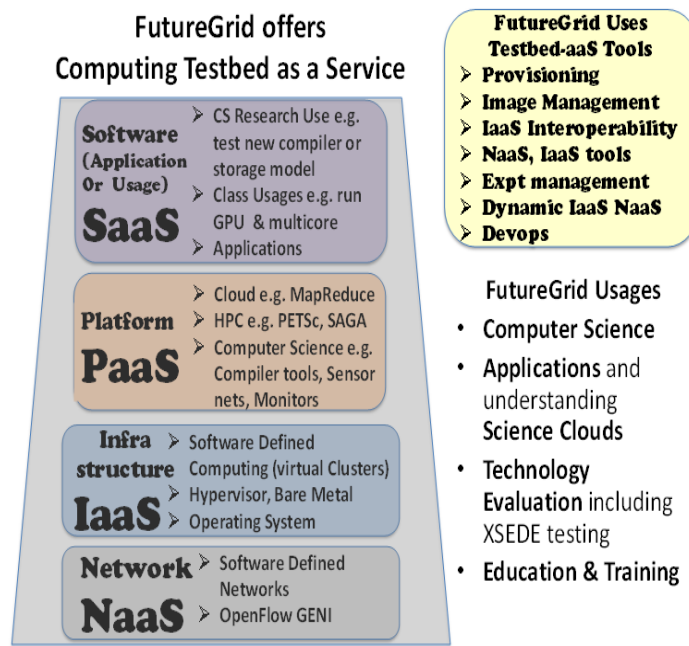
FutureGrid offers Computing Testbed as a Service

Software (Application Or Usage)
SaaS
- CS Research Use e.g. test new compiler or storage model
- Class Usages e.g. run GPU & multicore
- Applications

Platform
PaaS
- Cloud e.g. MapReduce
- HPC e.g. PETSc, SAGA
- Computer Science e.g. Compiler tools, Sensor nets, Monitors

Infra structure
IaaS
- Software Defined Computing (virtual Clusters)
- Hypervisor, Bare Metal
- Operating System

Network
NaaS
- Software Defined Networks
- OpenFlow GENI

FutureGrid Uses Testbed-aaS Tools
- Provisioning
- Image Management
- IaaS Interoperability
- NaaS, IaaS tools
- Expt management
- Dynamic IaaS NaaS
- Devops

FutureGrid Usages
- Computer Science
- Applications and understanding Science Clouds
- Technology Evaluation including XSEDE testing
- Education & Training